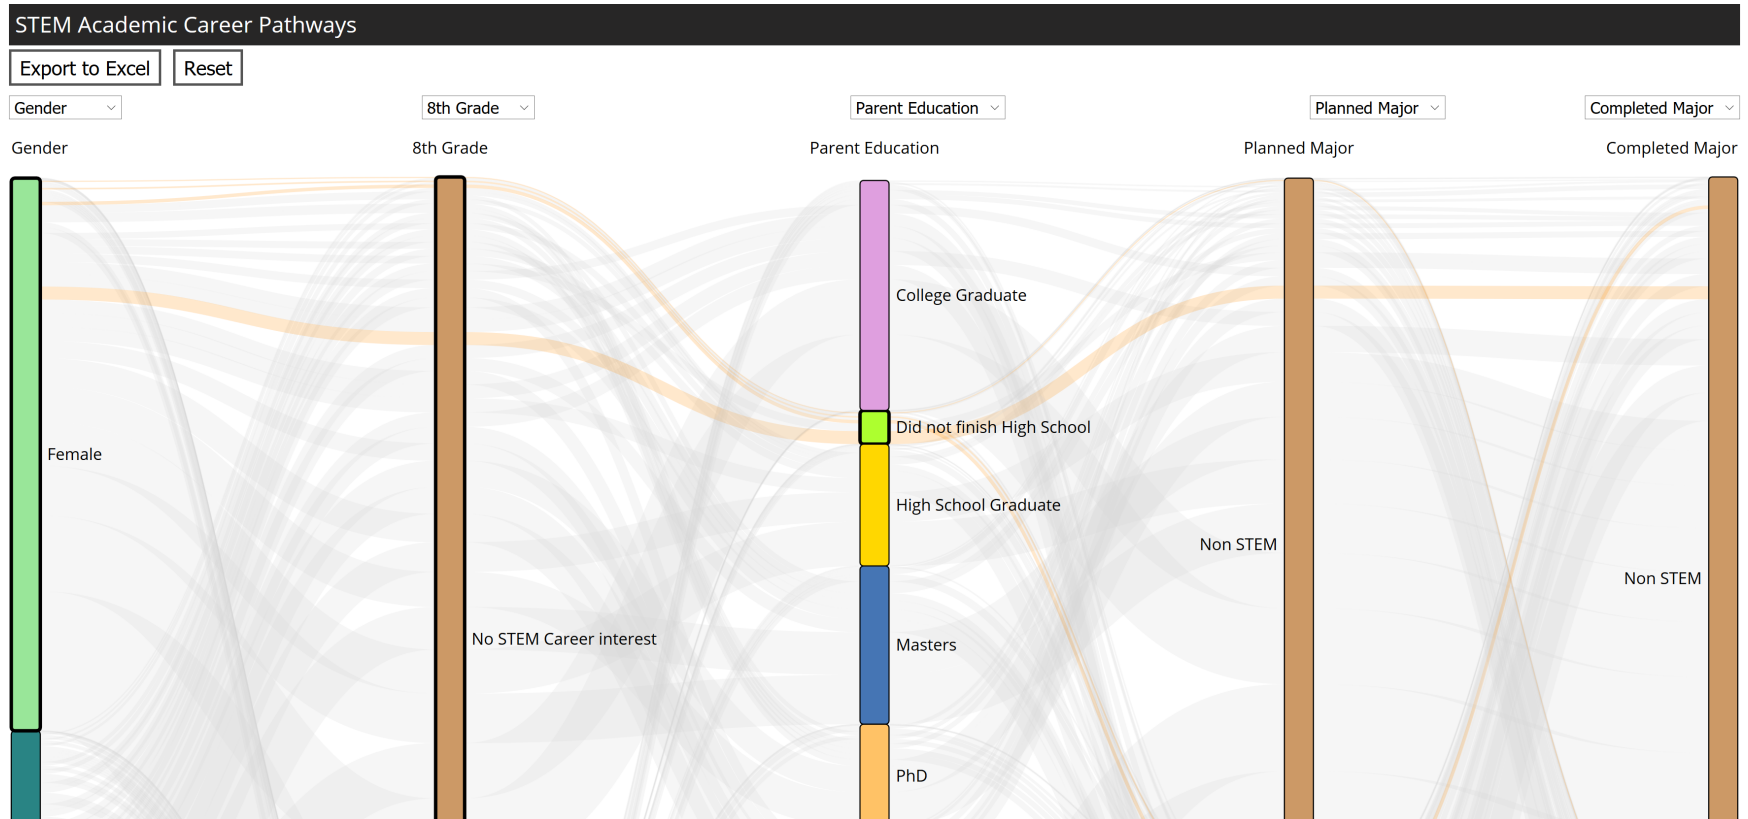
STEM Academic Career Pathways

Export to Excel Reset

Gender

8th Grade

Parent Education

Planned Major

Completed Major

Gender

8th Grade

Parent Education

Planned Major

Completed Major

Female

No STEM Career interest

College Graduate

Did not finish High School

High School Graduate

Masters

PhD

Non STEM

Non STEM